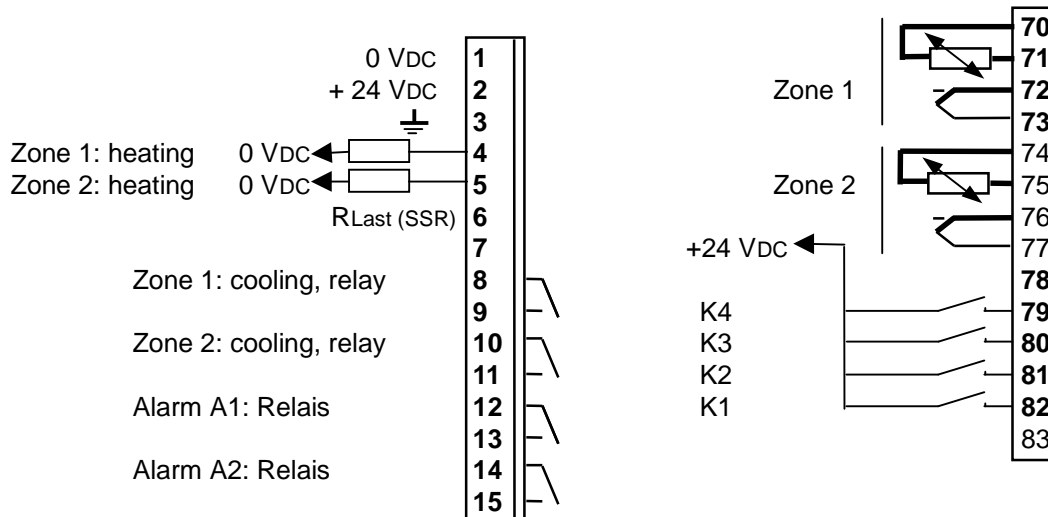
0 VDC 1
+ 24 VDC 2
3
Zone 1: heating 0 VDC 4
Zone 2: heating 0 VDC 5
RLast (SSR) 6
7
Zone 1: cooling, relay 8
9
Zone 2: cooling, relay 10
11
Alarm A1: Relais 12
13
Alarm A2: Relais 14
15

70
71
Zone 1 72
73
74
Zone 2 75
76
+24 VDC 77
78
K4 79
K3 80
K2 81
K1 82
83